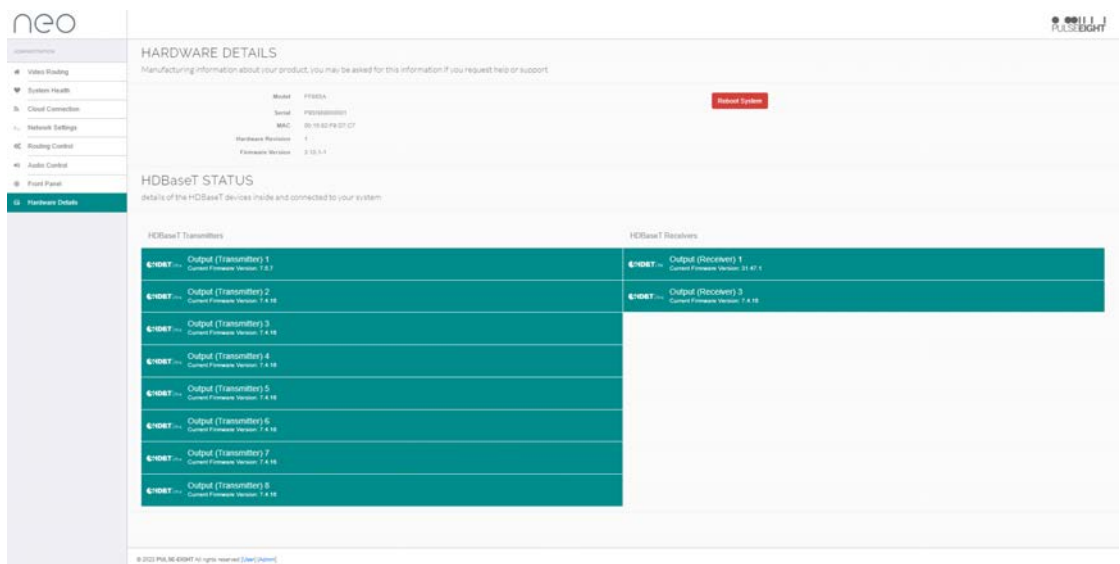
neo

PULSE EIGHT

CONFIGURATION

Video Routing

System Health

Cloud Connection

Network Settings

Routing Control

Audio Control

Front Panel

Hardware Details

HARDWARE DETAILS

Manufacturing information about your product, you may be asked for this information if you request help or support.

Model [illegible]

Serial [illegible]

MAC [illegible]

Hardware Revision 1

Firmware Version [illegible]

Reboot System

HDBaseT STATUS

details of the HDBaseT devices inside and connected to your system

HDBaseT Transmitters

HDBaseT Receivers

HDBT Output (Transmitter) 1 Current Firmware Version: 7.5.7

HDBT Output (Receiver) 1 Current Firmware Version: 31.47.1

HDBT Output (Transmitter) 2 Current Firmware Version: 7.4.16

HDBT Output (Receiver) 3 Current Firmware Version: 7.4.16

HDBT Output (Transmitter) 3 Current Firmware Version: 7.4.16

HDBT Output (Transmitter) 4 Current Firmware Version: 7.4.16

HDBT Output (Transmitter) 5 Current Firmware Version: 7.4.16

HDBT Output (Transmitter) 6 Current Firmware Version: 7.4.16

HDBT Output (Transmitter) 7 Current Firmware Version: 7.4.16

HDBT Output (Transmitter) 8 Current Firmware Version: 7.4.16

© 2022 PULSE-EIGHT All rights reserved [User] [Admin]